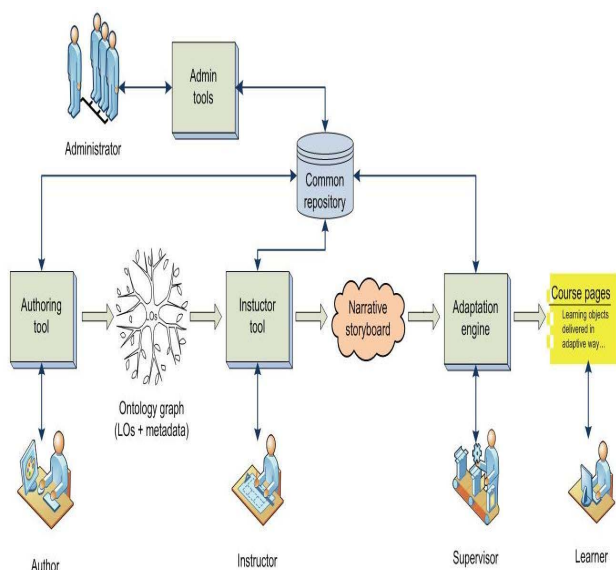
Admin tools

Administrator

Common repository

Authoring tool

LOs

Ontology graph (LOs + metadata)

Instuctor tool

Narrative storyboard

Adaptation engine

Course pages

Learning objects delivered in adaptive way...

Author

Instructor

Supervisor

Learner